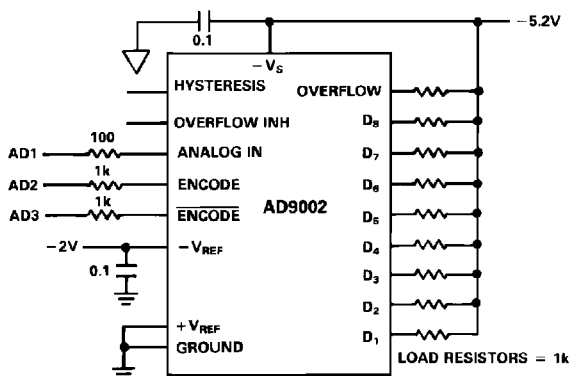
0.1

$-V_S$

$-5.2V$

HYSTERESIS

OVERFLOW

OVERFLOW INH

$D_8$

AD1

100

ANALOG IN

$D_7$

AD2

1k

ENCODE

$D_6$

AD3

1k

$\overline{\text{ENCODE}}$

AD9002

$D_5$

$-2V$

$-V_{REF}$

$D_4$

0.1

$D_3$

$D_2$

$+V_{REF}$

$D_1$

GROUND

LOAD RESISTORS = 1k